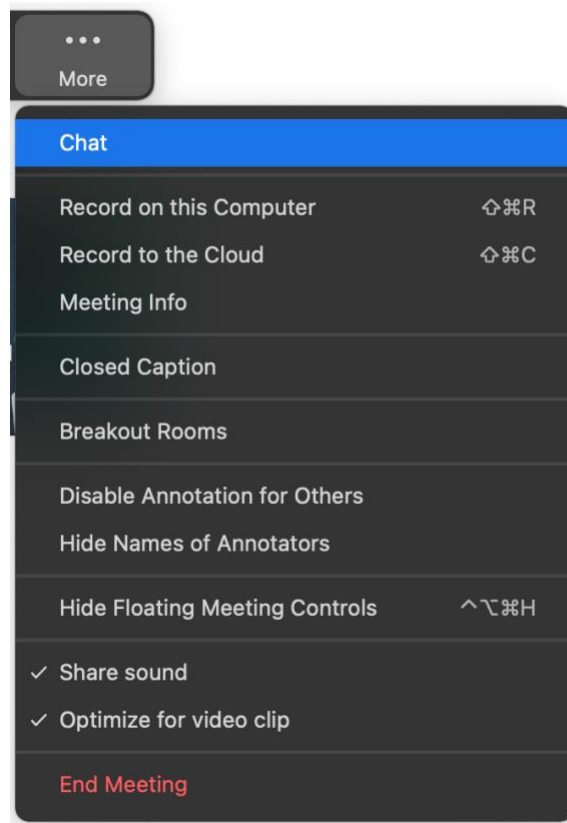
...
More

Chat

Record on this Computer ⇧⌘R
Record to the Cloud ⇧⌘C
Meeting Info

Closed Caption

Breakout Rooms

Disable Annotation for Others
Hide Names of Annotators

Hide Floating Meeting Controls ^⌥⌘H

✓ Share sound
✓ Optimize for video clip

End Meeting